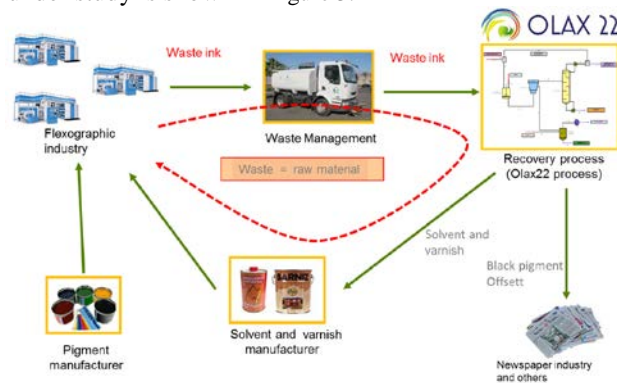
OLAX 22

Waste ink

Waste ink

Flexographic industry

Waste Management

Recovery process (Olax22 process)

Waste = raw material

Solvent and varnish

Black pigment Offsett

Pigment manufacturer

Solvent and varnish manufacturer

Newspaper industry and others